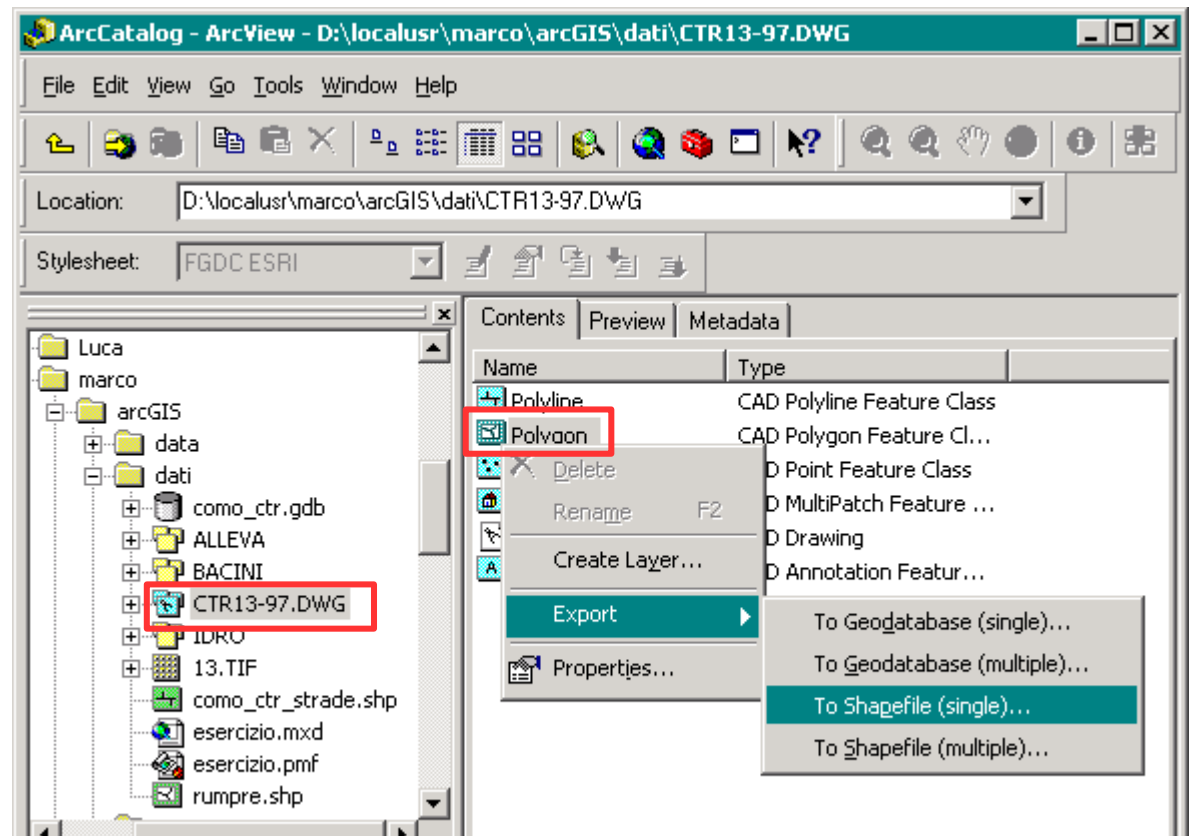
ArcCatalog - ArcView - D:\localusr\marco\arcGIS\dati\CTR13-97.DWG

File Edit View Go Tools Window Help

Location: D:\localusr\marco\arcGIS\dati\CTR13-97.DWG

Stylesheet: FGDC ESRI

Luca
marco
arcGIS
data
dati
como_ctr.gdb
ALLEVA
BACINI
CTR13-97.DWG
IDRO
13.TIF
como_ctr_strade.shp
esercizio.mxd
esercizio.pmf
rumpre.shp

Contents Preview Metadata

| Name | Type |
|---|---|
| Polyline | CAD Polyline Feature Class |
| Polygon | CAD Polygon Feature Cl... |
| | D Point Feature Class |
| | D MultiPatch Feature ... |
| | D Drawing |
| | D Annotation Featur... |

Delete
Rename F2
Create Layer...
Export
Properties...

To Geodatabase (single)...
To Geodatabase (multiple)...
To Shapefile (single)...
To Shapefile (multiple)...